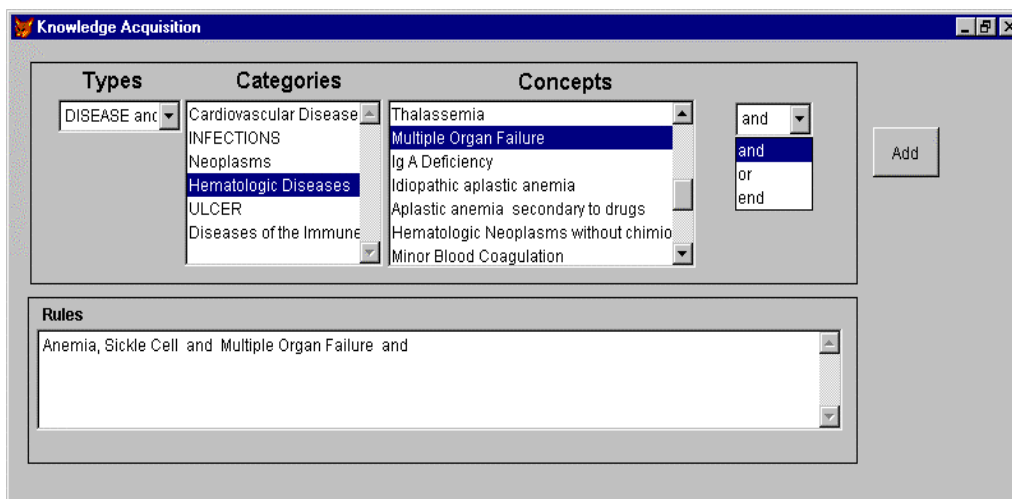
Knowledge Acquisition

Types

Categories

Concepts

DISEASE anc

Cardiovascular Disease
INFECTIONS
Neoplasms
Hematologic Diseases
ULCER
Diseases of the Immune

Thalassemia
Multiple Organ Failure
Ig A Deficiency
Idiopathic aplastic anemia
Aplastic anemia secondary to drugs
Hematologic Neoplasms without chimio
Minor Blood Coagulation

and

and
or
end

Add

Rules

Anemia, Sickle Cell and Multiple Organ Failure and